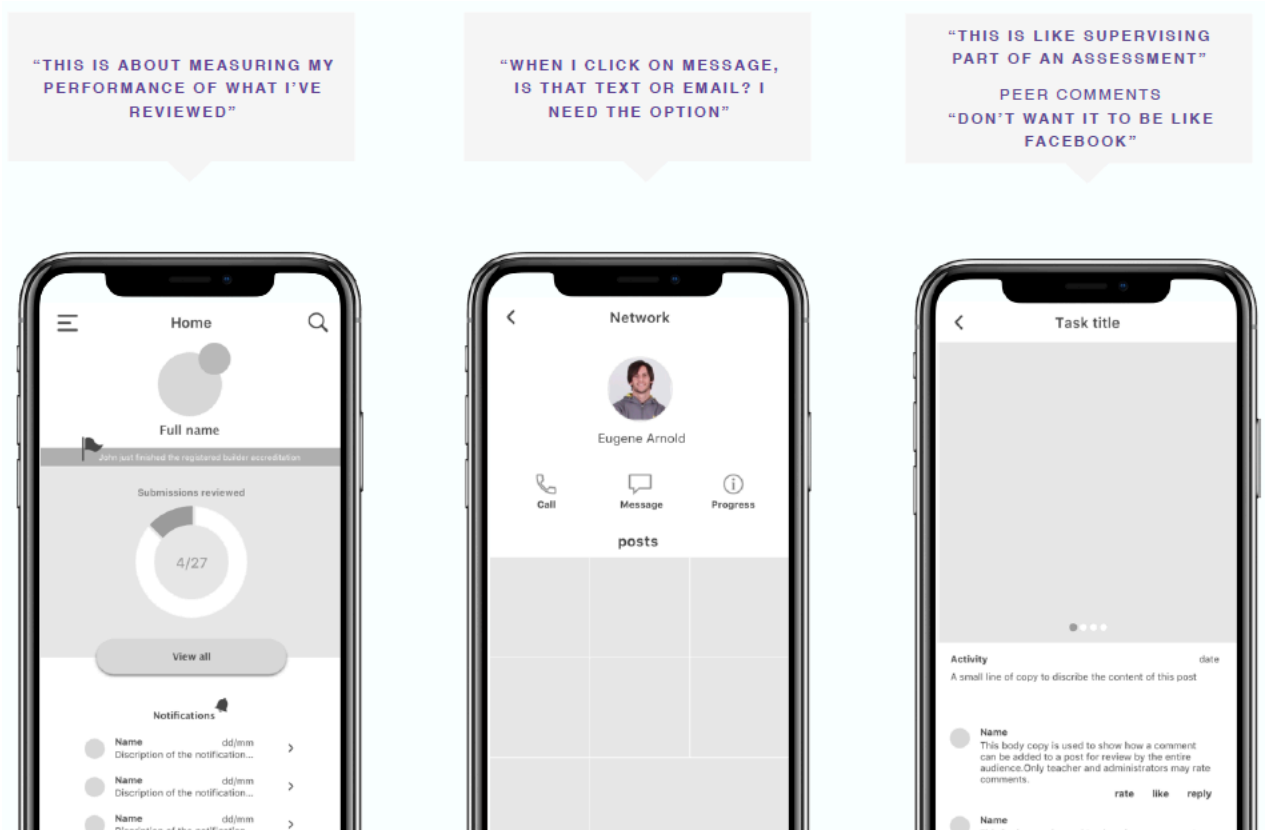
"THIS IS ABOUT MEASURING MY PERFORMANCE OF WHAT I'VE REVIEWED"

"WHEN I CLICK ON MESSAGE, IS THAT TEXT OR EMAIL? I NEED THE OPTION"

"THIS IS LIKE SUPERVISING PART OF AN ASSESSMENT"

PEER COMMENTS
"DON'T WANT IT TO BE LIKE FACEBOOK"

Home

Full name

John just finished the registered builder accreditation

Submissions reviewed

4/27

View all

Notifications

Name dd/mm
Discription of the notification...

Name dd/mm
Discription of the notification...

Name dd/mm
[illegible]

Network

Eugene Arnold

Call
Message
Progress

posts

Task title

Activity date
A small line of copy to discribe the content of this post

Name
This body copy is used to show how a comment can be added to a post for review by the entire audience.Only teacher and administrators may rate comments.
rate like reply

Name
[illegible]